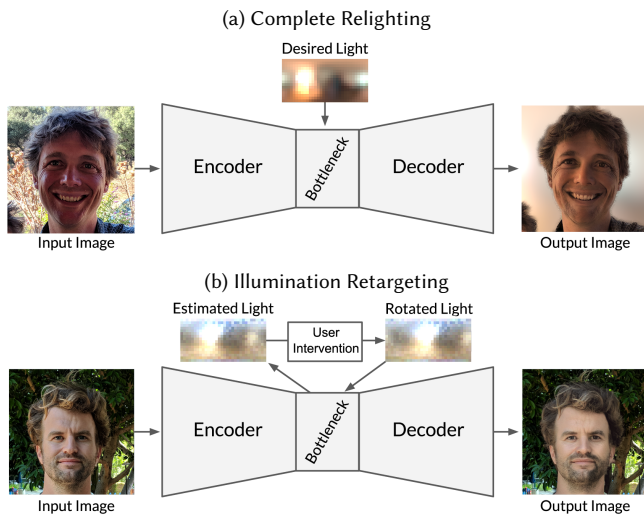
(a) Complete Relighting

Desired Light

Encoder

Bottleneck

Decoder

Input Image

Output Image

(b) Illumination Retargeting

Estimated Light

User Intervention

Rotated Light

Encoder

Bottleneck

Decoder

Input Image

Output Image